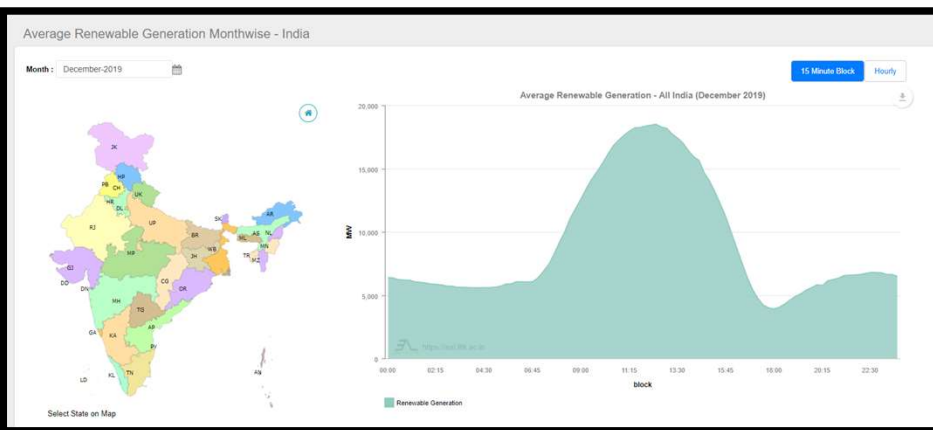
Average Renewable Generation Monthwise - India

Month : December-2019

15 Minute Block
Hourly

Average Renewable Generation - All India (December 2019)

JK
HP
PB
CH
UK
HR
DL
RJ
UP
SK
AR
AS
NL
ML
MN
BR
WB
TR
MZ
JH
GJ
MP
DD
DN
CG
OR
MH
TS
GA
KA
AP
PY
KL
TN
LD
AN

Select State on Map

MW
20,000
15,000
10,000
5,000
0

https://vidyutpravah.in

00:00
02:15
04:30
06:45
09:00
11:15
13:30
15:45
18:00
20:15
22:30
block

Renewable Generation